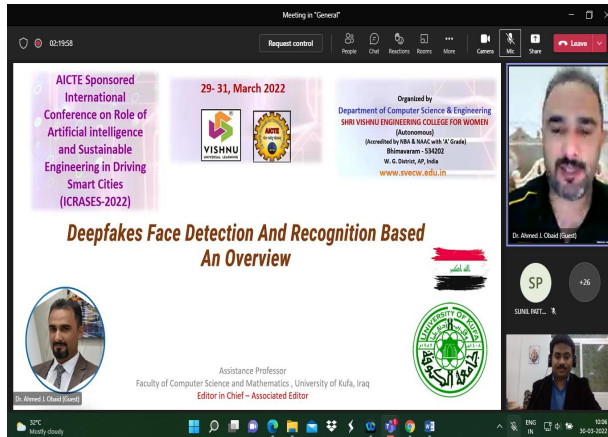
Meeting in "General"

02:19:58

Request control

People Chat Reactions Rooms More Camera Mic Share Leave

AICTE Sponsored International Conference on Role of Artificial intelligence and Sustainable Engineering in Driving Smart Cities (ICRASES-2022)

29- 31, March 2022

VISHNU UNIVERSAL LEARNING

AICTE

Organized by
Department of Computer Science & Engineering
SHRI VISHNU ENGINEERING COLLEGE FOR WOMEN
(Autonomous)
(Accredited by NBA & NAAC with 'A' Grade)
Bhimavaram - 534202
W. G. District, AP, India
www.svecw.edu.in

Deepfakes Face Detection And Recognition Based An Overview

UNIVERSITY OF KUFA

Dr. Ahmed J. Obaid (Guest)

Assistance Professor
Faculty of Computer Science and Mathematics , University of Kufa, Iraq
Editor in Chief – Associated Editor

Dr. Ahmed J. Obaid (Guest)

SP

+26

SUNIL PATT...

32°C
Mostly cloudy

ENG
IN

10:06
30-03-2022